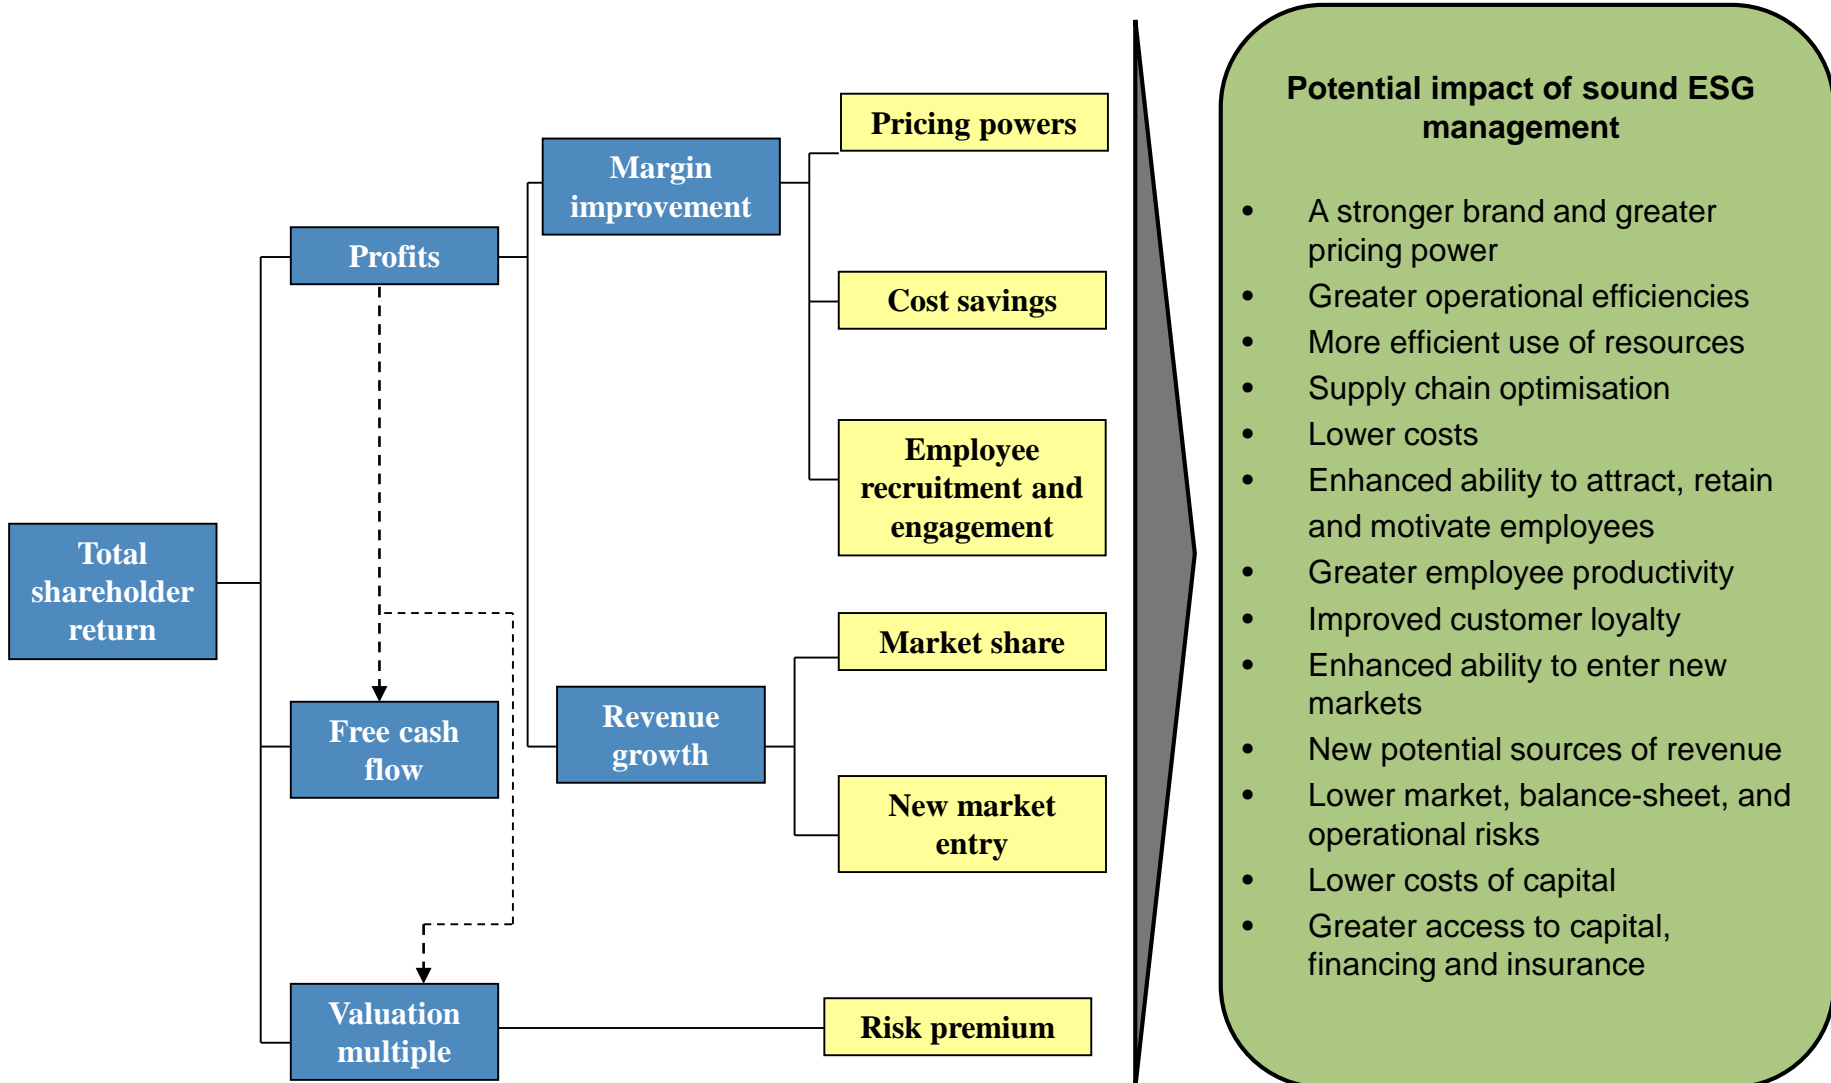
Total shareholder return

Profits

Free cash flow

Valuation multiple

Margin improvement

Revenue growth

Pricing powers

Cost savings

Employee recruitment and engagement

Market share

New market entry

Risk premium

Potential impact of sound ESG management

- A stronger brand and greater pricing power
- Greater operational efficiencies
- More efficient use of resources
- Supply chain optimisation
- Lower costs
- Enhanced ability to attract, retain and motivate employees
- Greater employee productivity
- Improved customer loyalty
- Enhanced ability to enter new markets
- New potential sources of revenue
- Lower market, balance-sheet, and operational risks
- Lower costs of capital
- Greater access to capital, financing and insurance